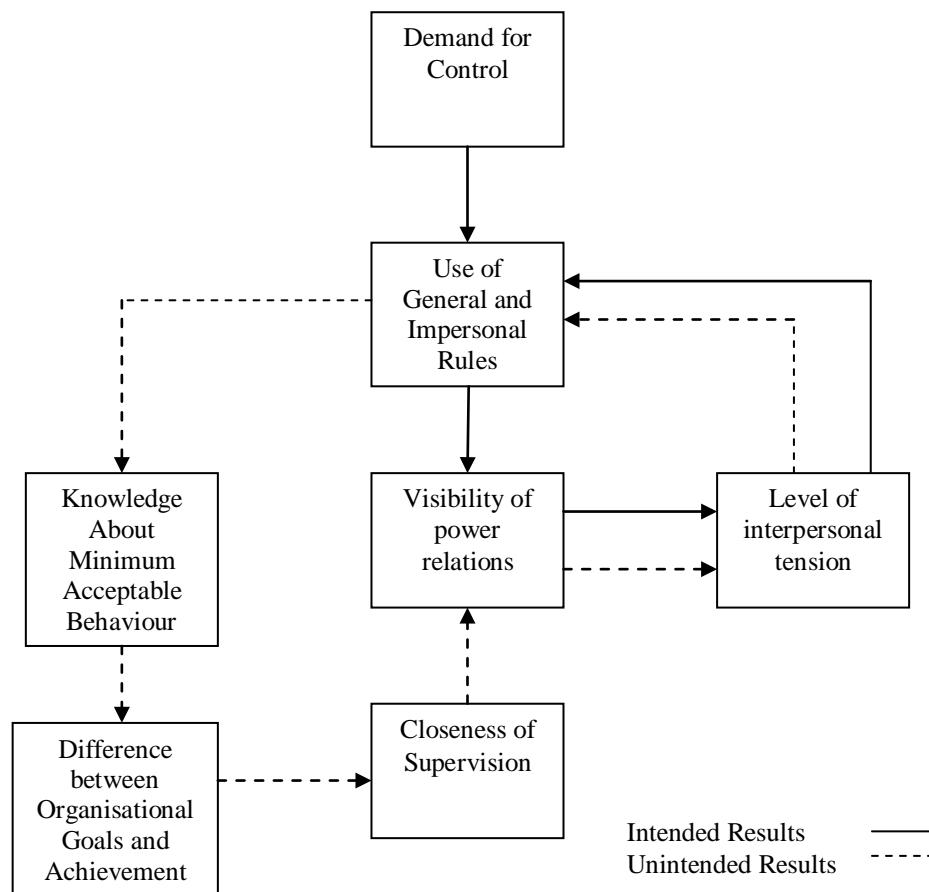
Demand for Control

Use of General and Impersonal Rules

Knowledge About Minimum Acceptable Behaviour

Visibility of power relations

Level of interpersonal tension

Difference between Organisational Goals and Achievement

Closeness of Supervision

Intended Results
Unintended Results